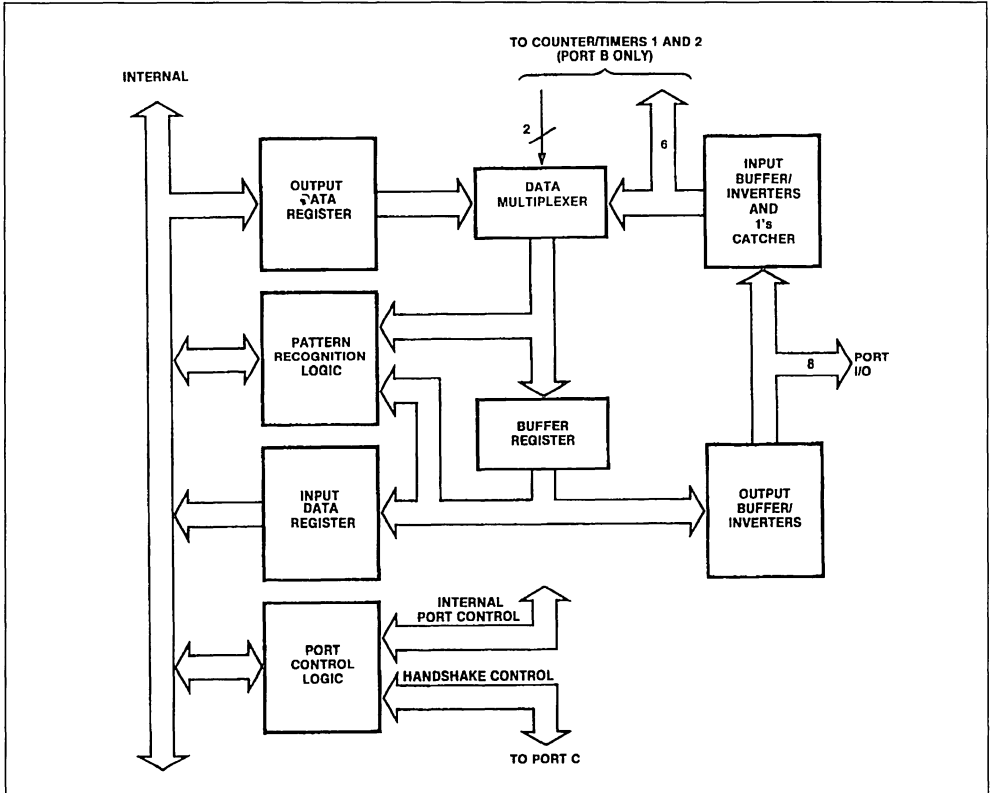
TO COUNTER/TIMERS 1 AND 2
(PORT B ONLY)

INTERNAL

2

6

OUTPUT DATA REGISTER

DATA MULTIPLEXER

INPUT BUFFER/ INVERTERS AND 1's CATCHER

PATTERN RECOGNITION LOGIC

PORT I/O

8

BUFFER REGISTER

INPUT DATA REGISTER

OUTPUT BUFFER/ INVERTERS

INTERNAL PORT CONTROL

PORT CONTROL LOGIC

HANDSHAKE CONTROL

TO PORT C

INTERNAL